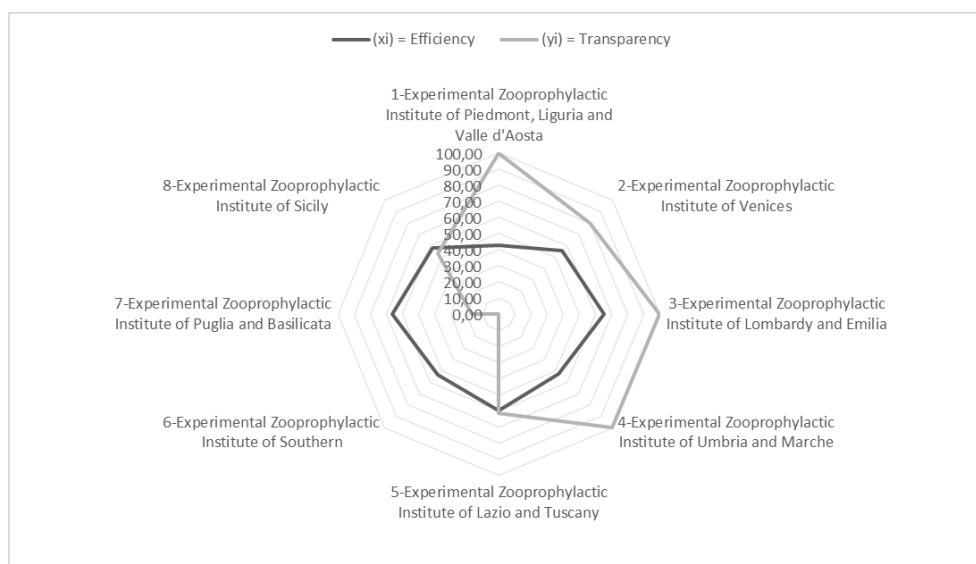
(xi) = Efficiency
(yi) = Transparency

1-Experimental Zooprophylactic Institute of Piedmont, Liguria and Valle d'Aosta

100,00
90,00
80,00
70,00
60,00
50,00
40,00
30,00
20,00
10,00
0,00

2-Experimental Zooprophylactic Institute of Venices

3-Experimental Zooprophylactic Institute of Lombardy and Emilia

4-Experimental Zooprophylactic Institute of Umbria and Marche

5-Experimental Zooprophylactic Institute of Lazio and Tuscany

6-Experimental Zooprophylactic Institute of Southern

7-Experimental Zooprophylactic Institute of Puglia and Basilicata

8-Experimental Zooprophylactic Institute of Sicily